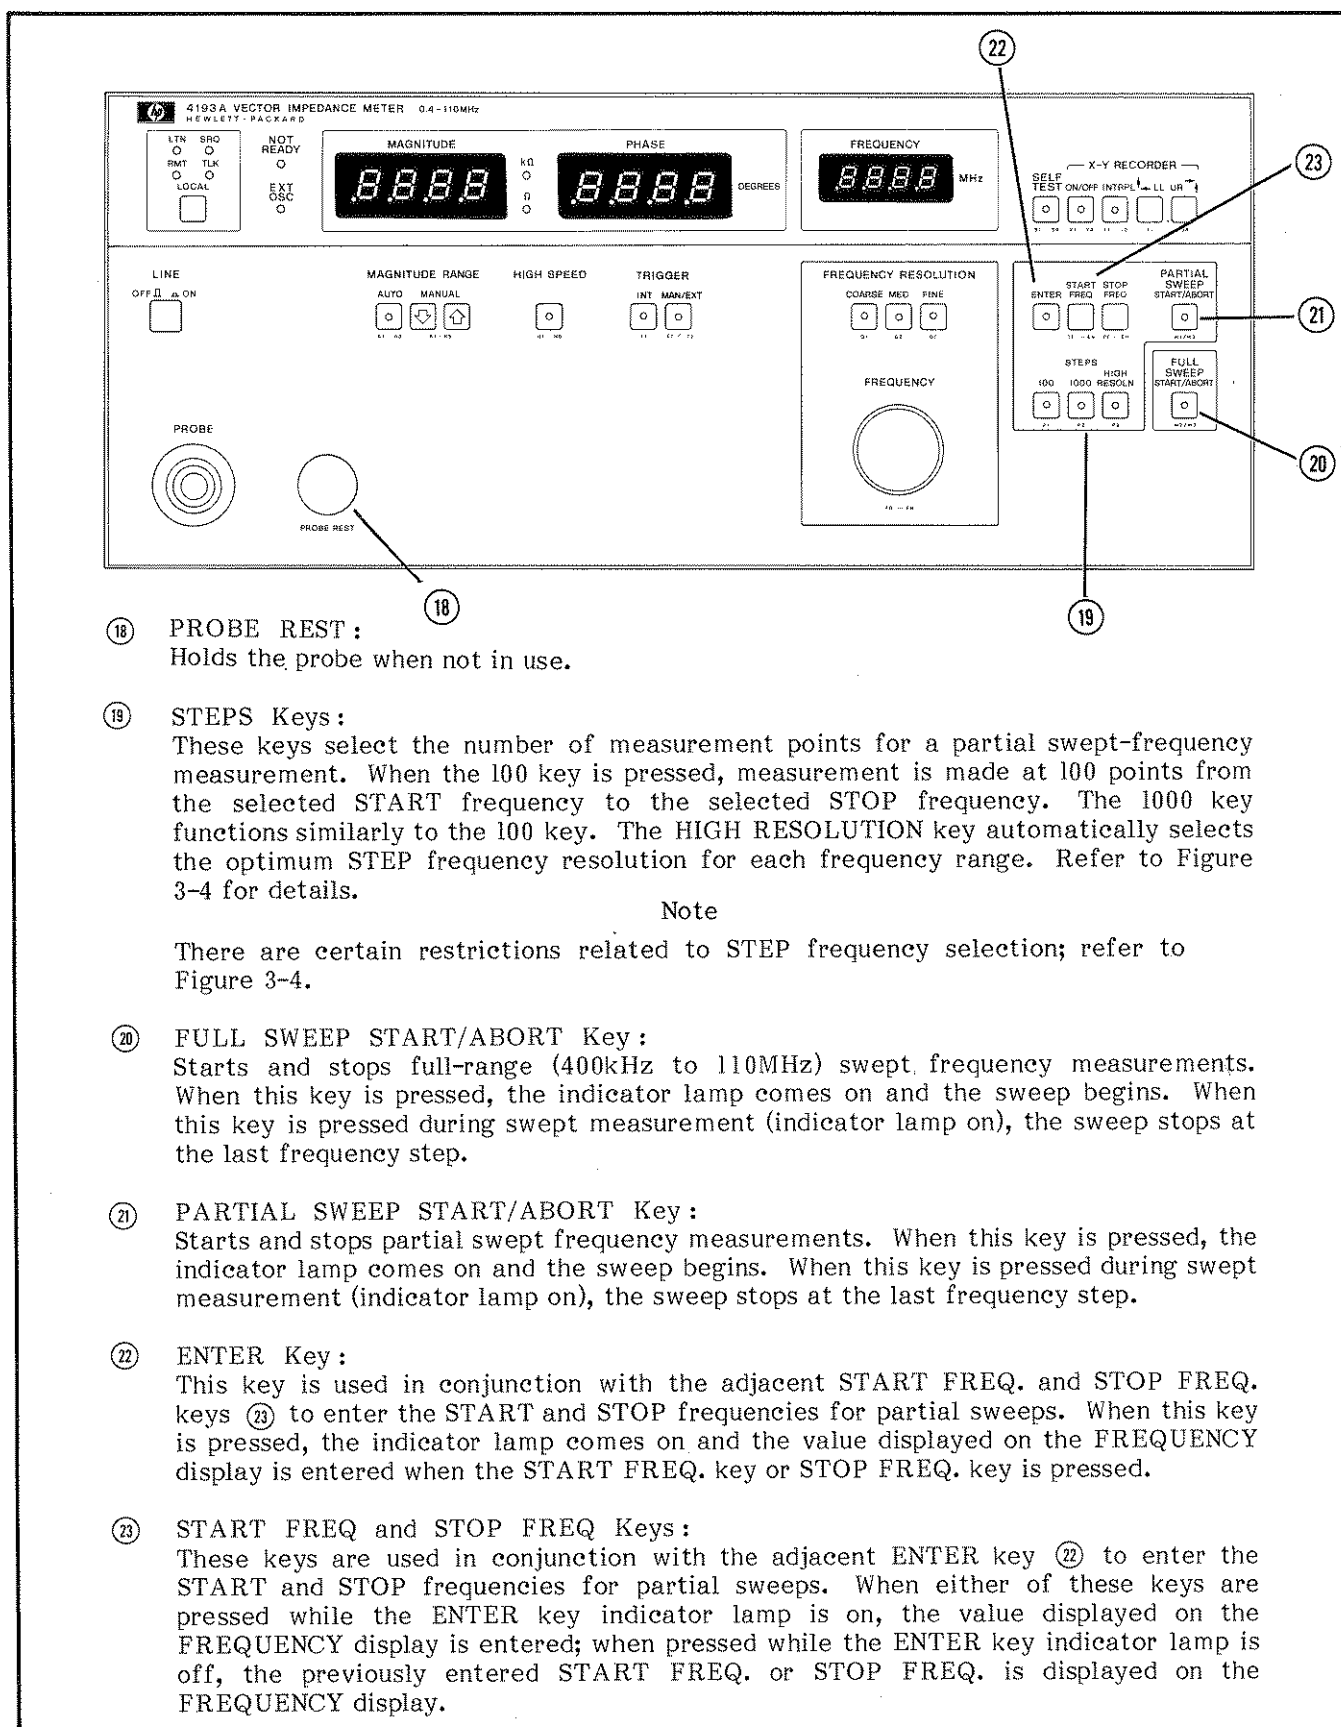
(22)

4193A VECTOR IMPEDANCE METER 0.4-110MHz
HEWLETT·PACKARD

LTN SRQ RMT TLK LOCAL

NOT READY

EXT OSC

MAGNITUDE

8.8.8.8

kΩ

Ω

PHASE

8.8.8.8

DEGREES

FREQUENCY

8.8.8.8

MHz

(23)

SELF TEST

X-Y RECORDER

ON/OFF INTRPL LL UR

LINE

OFF ON

MAGNITUDE RANGE

AUTO MANUAL

HIGH SPEED

TRIGGER

INT MAN/EXT

FREQUENCY RESOLUTION

COARSE MED FINE

FREQUENCY

ENTER

START FREQ

STOP FREQ

PARTIAL SWEEP START/ABORT

(21)

STEPS

100 1000 HIGH RESOLN

FULL SWEEP START/ABORT

(20)

PROBE

PROBE REST

(18)

(19)

(18) PROBE REST:
Holds the probe when not in use.

(19) STEPS Keys:
These keys select the number of measurement points for a partial swept-frequency measurement. When the 100 key is pressed, measurement is made at 100 points from the selected START frequency to the selected STOP frequency. The 1000 key functions similarly to the 100 key. The HIGH RESOLUTION key automatically selects the optimum STEP frequency resolution for each frequency range. Refer to Figure 3-4 for details.

Note

There are certain restrictions related to STEP frequency selection; refer to Figure 3-4.

(20) FULL SWEEP START/ABORT Key:
Starts and stops full-range (400kHz to 110MHz) swept frequency measurements. When this key is pressed, the indicator lamp comes on and the sweep begins. When this key is pressed during swept measurement (indicator lamp on), the sweep stops at the last frequency step.

(21) PARTIAL SWEEP START/ABORT Key:
Starts and stops partial swept frequency measurements. When this key is pressed, the indicator lamp comes on and the sweep begins. When this key is pressed during swept measurement (indicator lamp on), the sweep stops at the last frequency step.

(22) ENTER Key:
This key is used in conjunction with the adjacent START FREQ. and STOP FREQ. keys (23) to enter the START and STOP frequencies for partial sweeps. When this key is pressed, the indicator lamp comes on and the value displayed on the FREQUENCY display is entered when the START FREQ. key or STOP FREQ. key is pressed.

(23) START FREQ and STOP FREQ Keys:
These keys are used in conjunction with the adjacent ENTER key (22) to enter the START and STOP frequencies for partial sweeps. When either of these keys are pressed while the ENTER key indicator lamp is on, the value displayed on the FREQUENCY display is entered; when pressed while the ENTER key indicator lamp is off, the previously entered START FREQ. or STOP FREQ. is displayed on the FREQUENCY display.